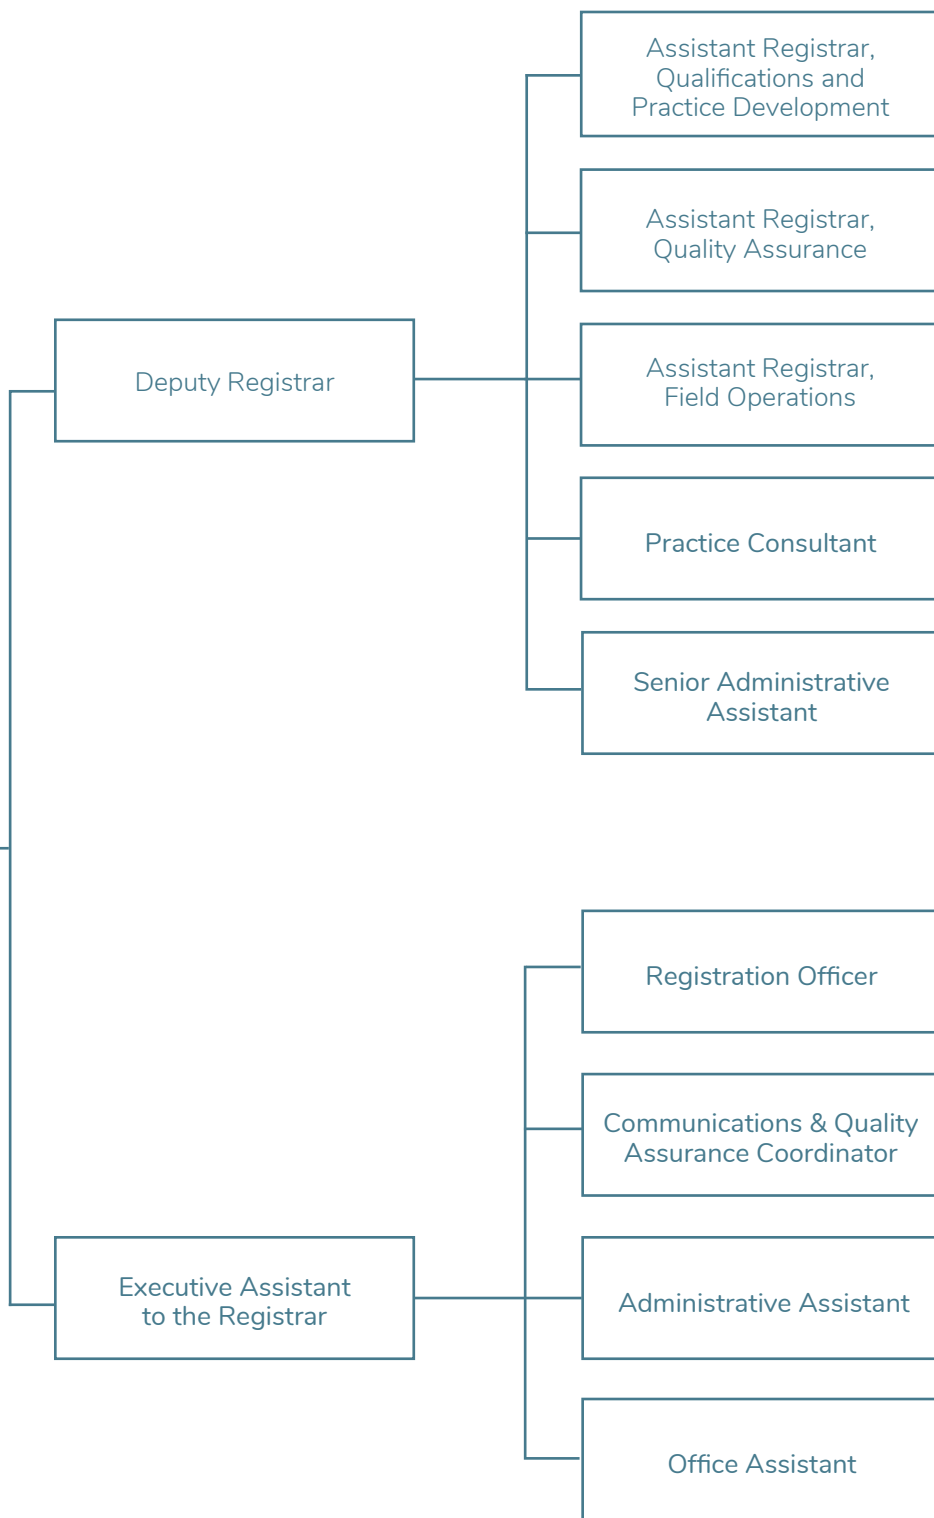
Assistant Registrar, Qualifications and Practice Development

Assistant Registrar, Quality Assurance

Deputy Registrar

Assistant Registrar, Field Operations

Practice Consultant

Senior Administrative Assistant

Registration Officer

Communications & Quality Assurance Coordinator

Executive Assistant to the Registrar

Administrative Assistant

Office Assistant